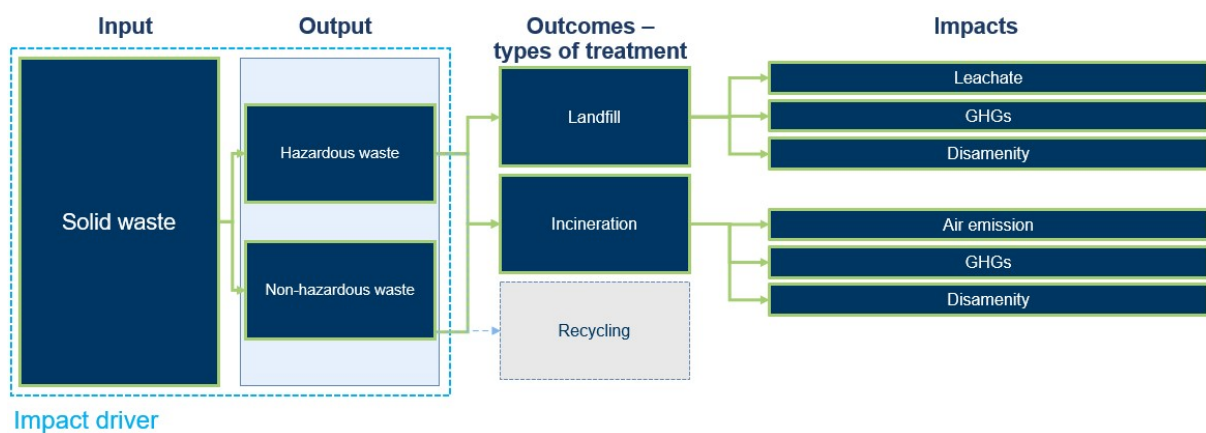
Input

Output

Outcomes – types of treatment

Impacts

Solid waste

Hazardous waste

Non-hazardous waste

Landfill

Incineration

Recycling

Leachate

GHGs

Disamenity

Air emission

GHGs

Disamenity

Impact driver